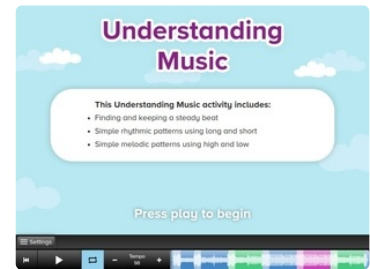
Understanding Music

This Understanding Music activity includes:

- Finding and keeping a steady beat
- Simple rhythmic patterns using long and short
- Simple melodic patterns using high and low

Press play to begin

Settings

Tempo 90